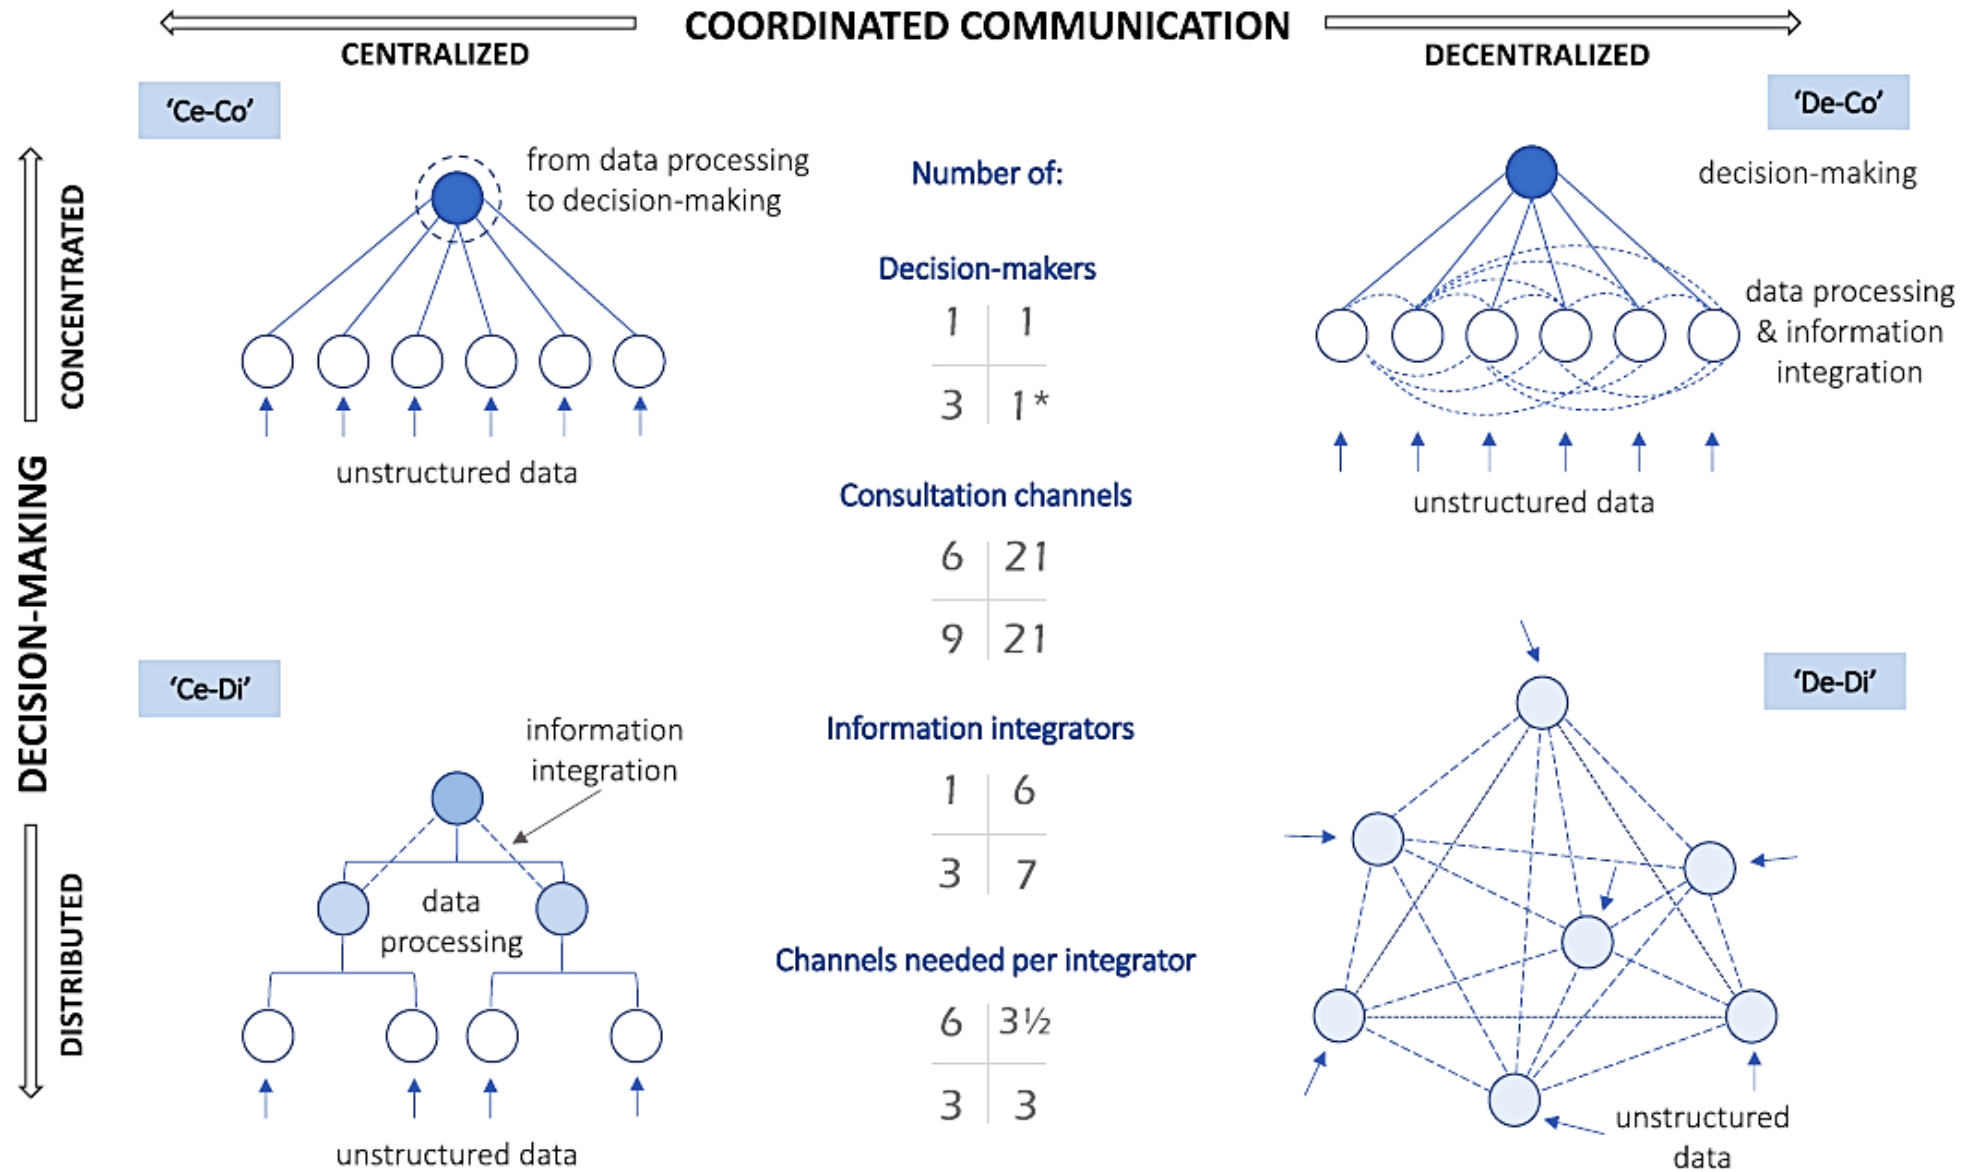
COORDINATED COMMUNICATION

CENTRALIZED

DECENTRALIZED

DECISION-MAKING

CONCENTRATED

DISTRIBUTED

'Ce-Co'

from data processing to decision-making

unstructured data

'De-Co'

decision-making

data processing & information integration

unstructured data

Number of:

Decision-makers

| 1 | 1 |
|---|---|
| 3 | 1* |

Consultation channels

| 6 | 21 |
|---|---|
| 9 | 21 |

Information integrators

| 1 | 6 |
|---|---|
| 3 | 7 |

Channels needed per integrator

| 6 | 3½ |
|---|---|
| 3 | 3 |

'Ce-Di'

information integration

data processing

unstructured data

'De-Di'

unstructured data